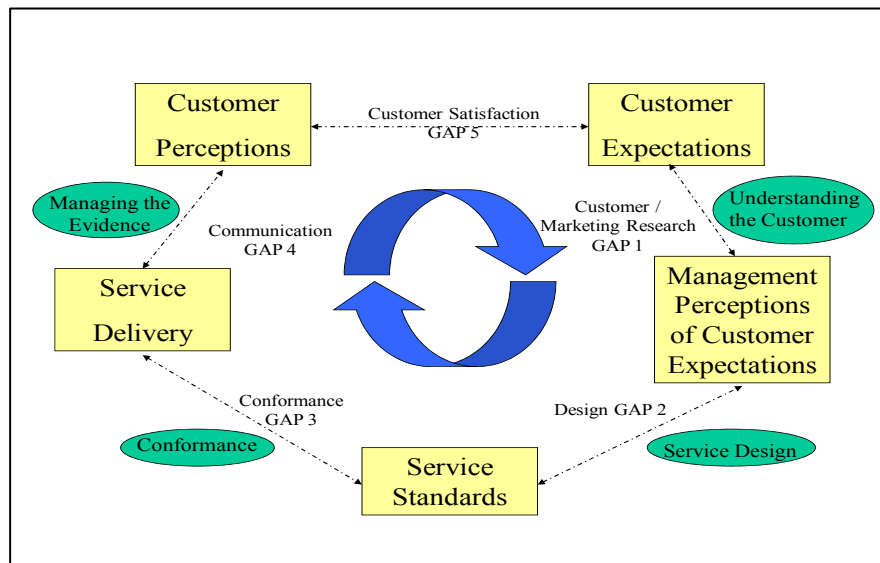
Customer Perceptions

Customer Satisfaction GAP 5

Customer Expectations

Managing the Evidence

Communication GAP 4

Customer / Marketing Research GAP 1

Understanding the Customer

Service Delivery

Management Perceptions of Customer Expectations

Conformance GAP 3

Design GAP 2

Conformance

Service Design

Service Standards